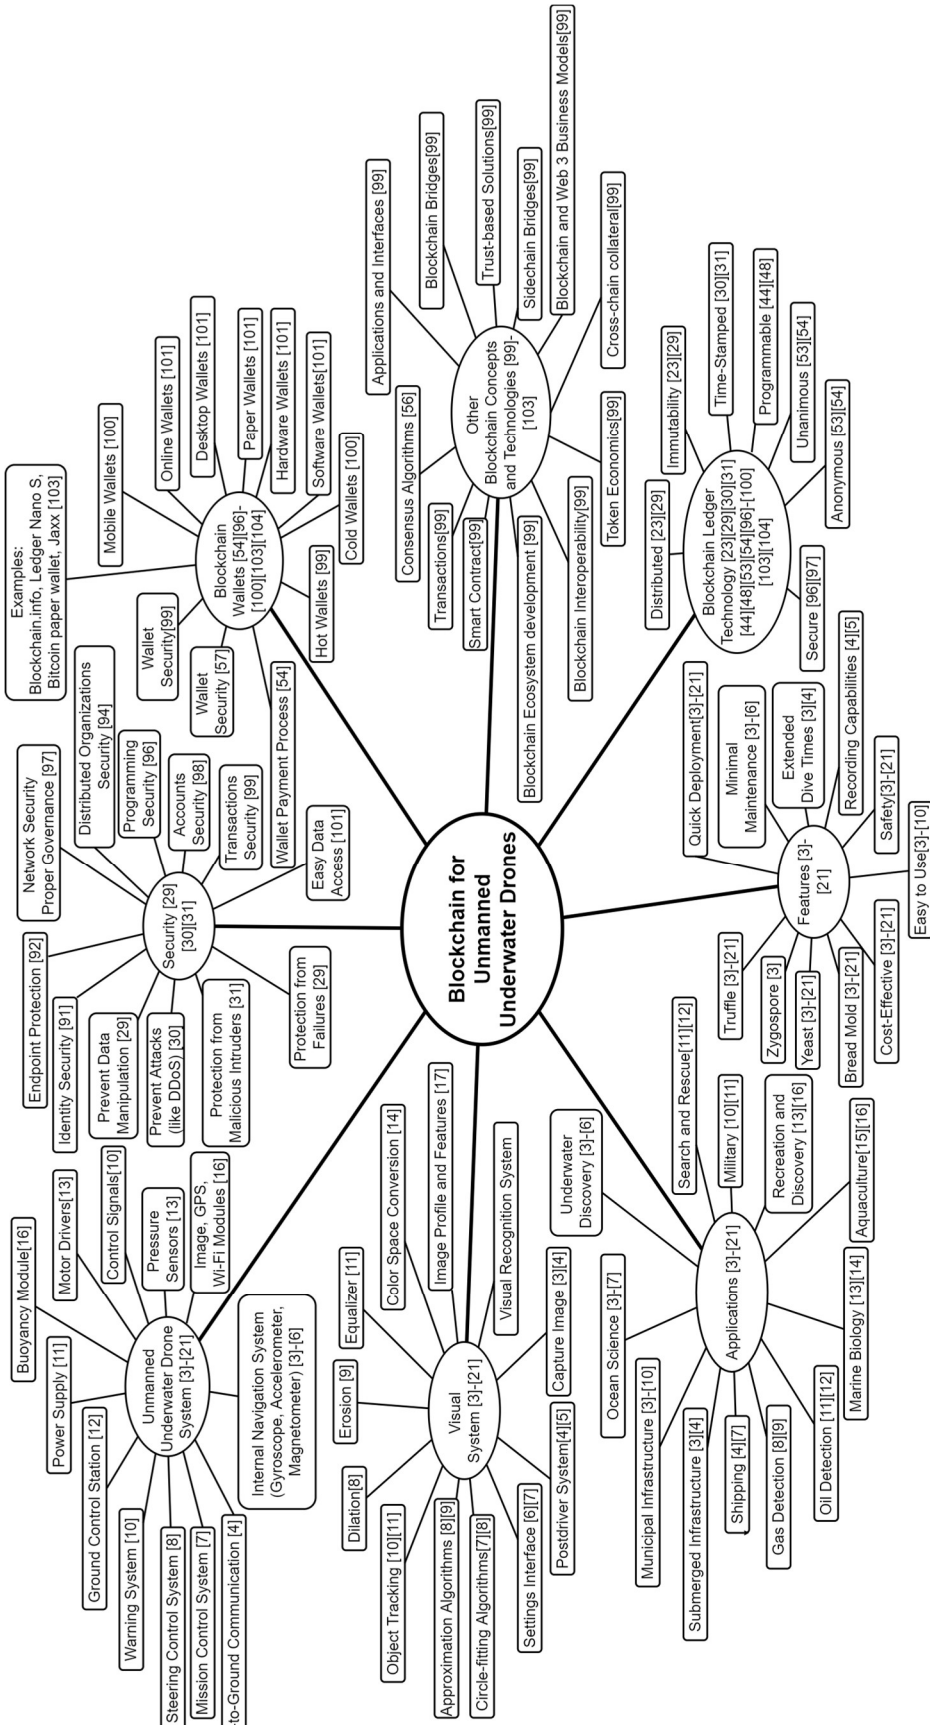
Blockchain for Unmanned Underwater Drones

Unmanned Underwater Drone System [3]-[21]
Buoyancy Module[16]
Power Supply [11]
Ground Control Station [12]
Warning System [10]
Steering Control System [8]
Mission Control System [7]
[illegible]to-Ground Communication [4]
Internal Navigation System (Gyroscope, Accelerometer, Magnetometer) [3]-[6]
Motor Drivers[13]
Control Signals[10]
Pressure Sensors [13]
Image, GPS, Wi-Fi Modules [16]

Security [29] [30][31]
Endpoint Protection [92]
Identity Security [91]
Prevent Data Manipulation [29]
Prevent Attacks (like DDoS) [30]
Protection from Malicious Intruders [31]
Protection from Failures [29]
Network Security Proper Governance [97]
Distributed Organizations Security [94]
Programming Security [96]
Accounts Security [98]
Transactions Security [99]
Easy Data Access [101]

Blockchain Wallets [54][96]-[100][103][104]
Examples: Blockchain.info, Ledger Nano S, Bitcoin paper wallet, Jaxx [103]
Mobile Wallets [100]
Online Wallets [101]
Desktop Wallets [101]
Paper Wallets [101]
Hardware Wallets [101]
Software Wallets[101]
Cold Wallets [100]
Hot Wallets [99]
Wallet Payment Process [54]
Wallet Security [57]
Wallet Security[99]

Other Blockchain Concepts and Technologies [99]-[103]
Applications and Interfaces [99]
Blockchain Bridges[99]
Trust-based Solutions[99]
Sidechain Bridges[99]
Blockchain and Web 3 Business Models[99]
Cross-chain collateral[99]
Token Economics[99]
Blockchain Interoperability[99]
Blockchain Ecosystem development [99]
Smart Contract[99]
Transactions[99]
Consensus Algorithms [56]

Blockchain Ledger Technology [23][29][30][31][44][48][53][54][96]-[100][103][104]
Distributed [23][29]
Immutability [23][29]
Time-Stamped [30][31]
Programmable [44][48]
Unanimous [53][54]
Anonymous [53][54]
Secure [96][97]

Features [3]-[21]
Quick Deployment[3]-[21]
Minimal Maintenance [3]-[6]
Extended Dive Times [3][4]
Recording Capabilities [4][5]
Safety[3]-[21]
Easy to Use[3]-[10]
Cost-Effective [3]-[21]
Bread Mold [3]-[21]
Yeast [3]-[21]
Zygospore [3]
Truffle [3]-[21]

Applications [3]-[21]
Underwater Discovery [3]-[6]
Search and Rescue[11][12]
Military [10][11]
Recreation and Discovery [13][16]
Aquaculture[15][16]
Marine Biology [13][14]
Oil Detection [11][12]
Gas Detection [8][9]
Shipping [4][7]
Submerged Infrastructure [3][4]
Municipal Infrastructure [3]-[10]
Ocean Science [3]-[7]

Visual System [3]-[21]
Dilation[8]
Erosion [9]
Equalizer [11]
Color Space Conversion [14]
Image Profile and Features [17]
Visual Recognition System
Capture Image [3][4]
Postdriver System[4][5]
Settings Interface [6][7]
Circle-fitting Algorithms[7][8]
Approximation Algorithms [8][9]
Object Tracking [10][11]